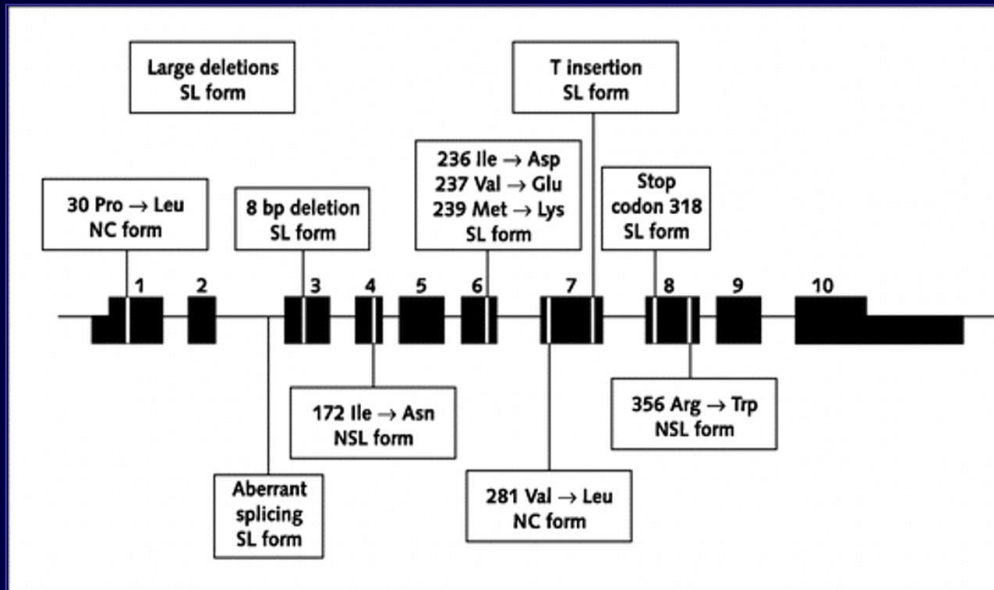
Large deletions
SL form

T insertion
SL form

30 Pro $\rightarrow$ Leu
NC form

8 bp deletion
SL form

236 Ile $\rightarrow$ Asp
237 Val $\rightarrow$ Glu
239 Met $\rightarrow$ Lys
SL form

Stop
codon 318
SL form

1 2 3 4 5 6 7 8 9 10

172 Ile $\rightarrow$ Asn
NSL form

356 Arg $\rightarrow$ Trp
NSL form

Aberrant
splicing
SL form

281 Val $\rightarrow$ Leu
NC form